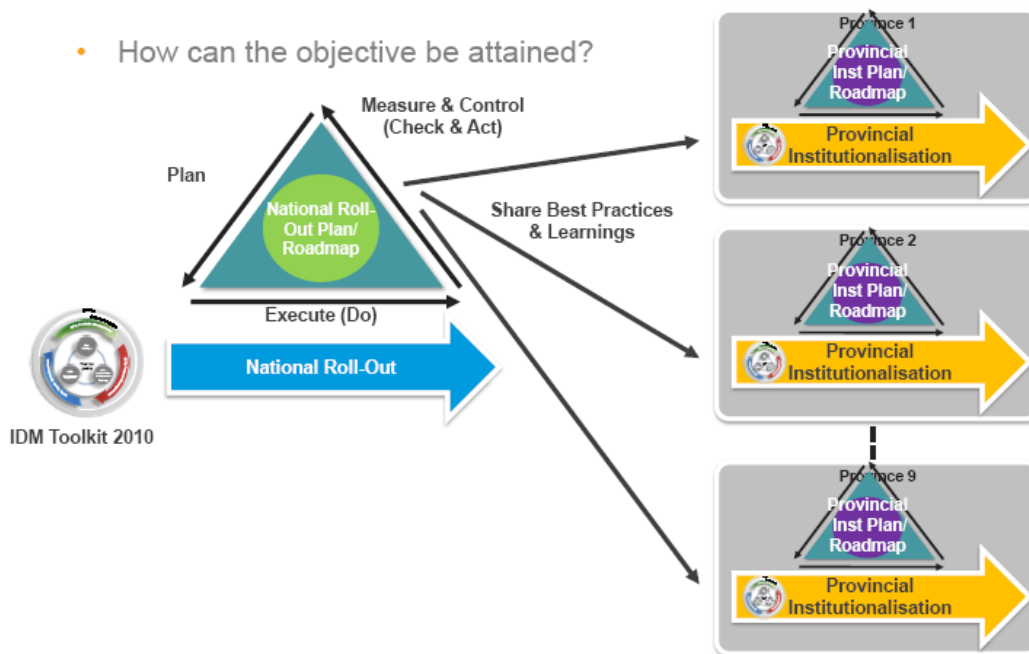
• How can the objective be attained?

Measure & Control (Check & Act)

Plan

National Roll-Out Plan/ Roadmap

Execute (Do)

National Roll-Out

IDM Toolkit 2010

Share Best Practices & Learnings

Province 1

Provincial Inst Plan/ Roadmap

Provincial Institutionalisation

Province 2

Provincial Inst Plan/ Roadmap

Provincial Institutionalisation

Province 9

Provincial Inst Plan/ Roadmap

Provincial Institutionalisation